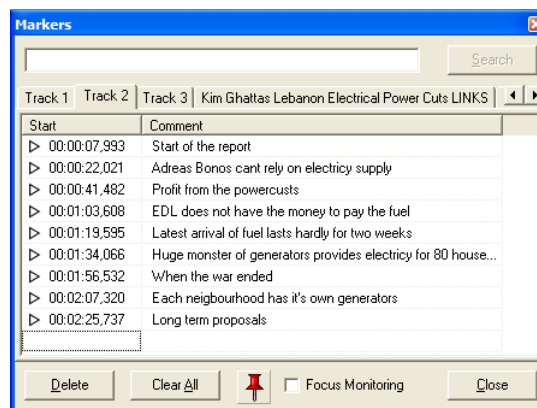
Markers

Search

Track 1 | Track 2 | Track 3 | Kim Ghattas Lebanon Electrical Power Cuts LINKS

| Start | Comment |
|---|---|
| ▷ 00:00:07,993 | Start of the report |
| ▷ 00:00:22,021 | Adreas Bonos cant rely on electricy supply |
| ▷ 00:00:41,482 | Profit from the powercusts |
| ▷ 00:01:03,608 | EDL does not have the money to pay the fuel |
| ▷ 00:01:19,595 | Latest arrival of fuel lasts hardly for two weeks |
| ▷ 00:01:34,066 | Huge monster of generators provides electricy for 80 house... |
| ▷ 00:01:56,532 | When the war ended |
| ▷ 00:02:07,320 | Each neigbourhood has it's own generators |
| ▷ 00:02:25,737 | Long term proposals |

Delete | Clear All | Focus Monitoring | Close